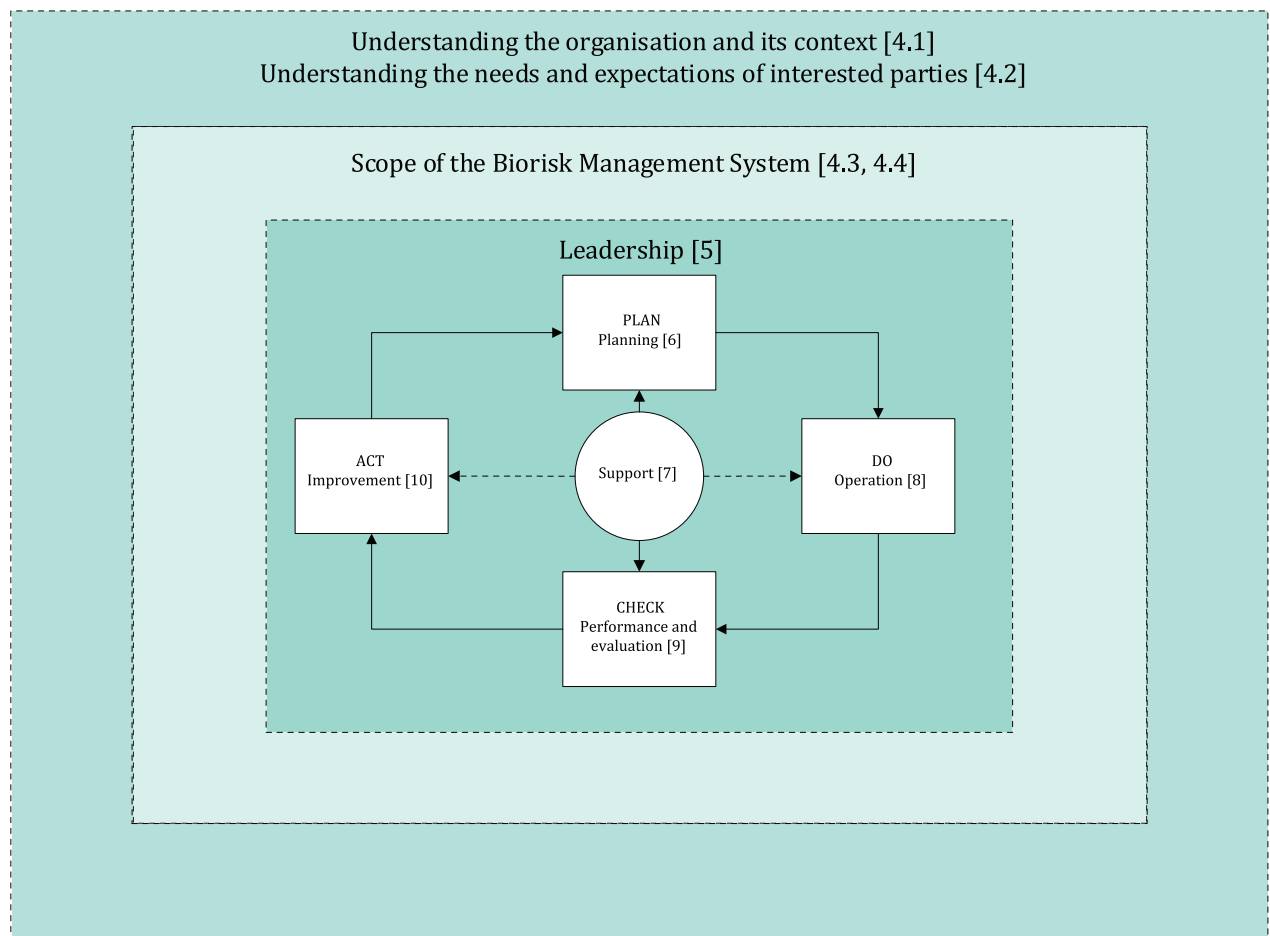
Understanding the organisation and its context [4.1]
Understanding the needs and expectations of interested parties [4.2]

Scope of the Biorisk Management System [4.3, 4.4]

Leadership [5]

PLAN
Planning [6]

ACT
Improvement [10]

Support [7]

DO
Operation [8]

CHECK
Performance and evaluation [9]